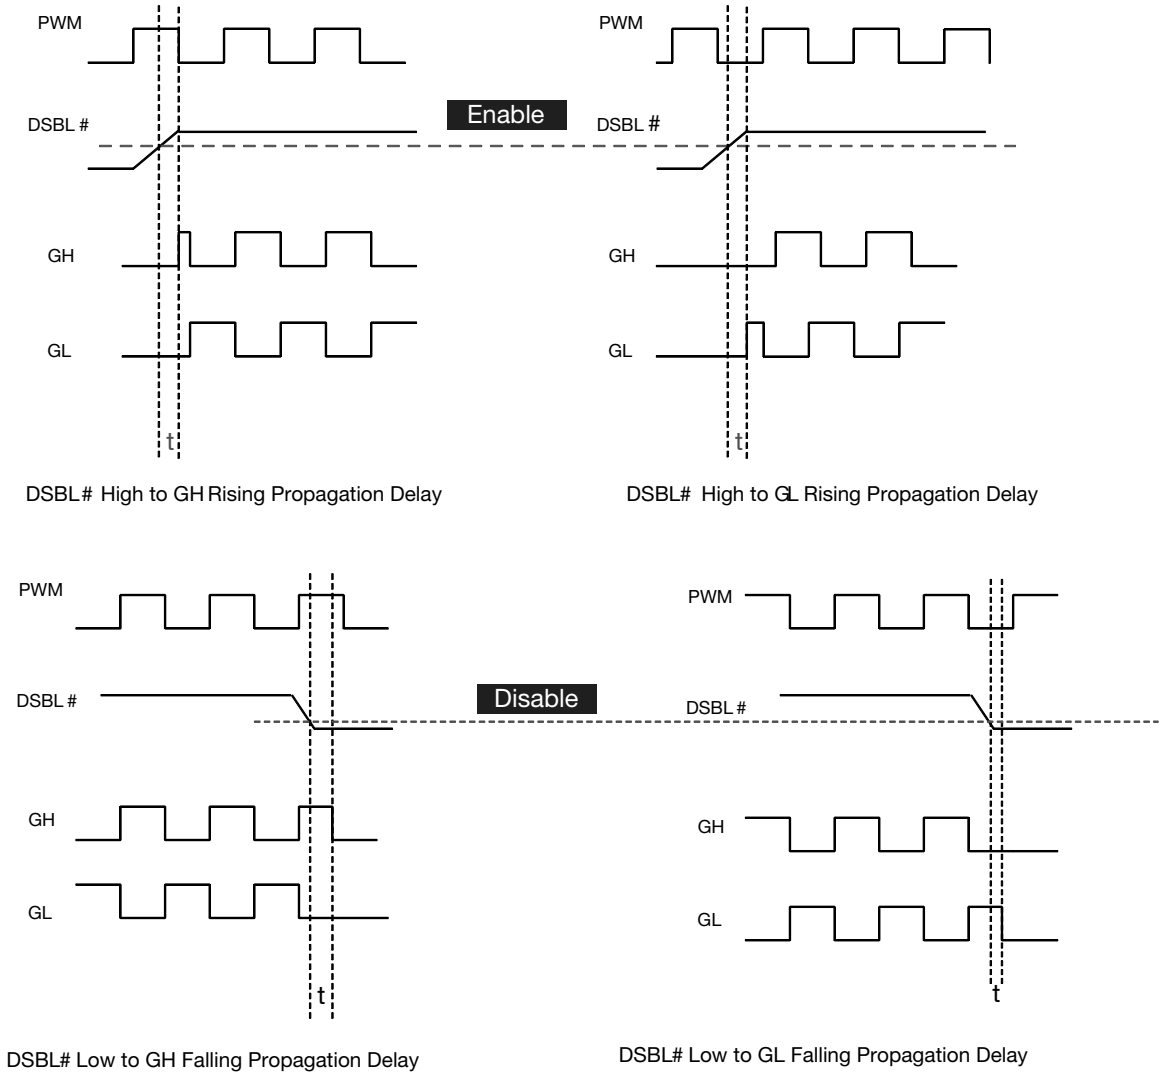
PWM
DSBL #
GH
GL
t

Enable

PWM
DSBL #
GH
GL
t

DSBL# High to GH Rising Propagation Delay

DSBL# High to GL Rising Propagation Delay

PWM
DSBL #
GH
GL
t

Disable

PWM
DSBL #
GH
GL
t

DSBL# Low to GH Falling Propagation Delay

DSBL# Low to GL Falling Propagation Delay